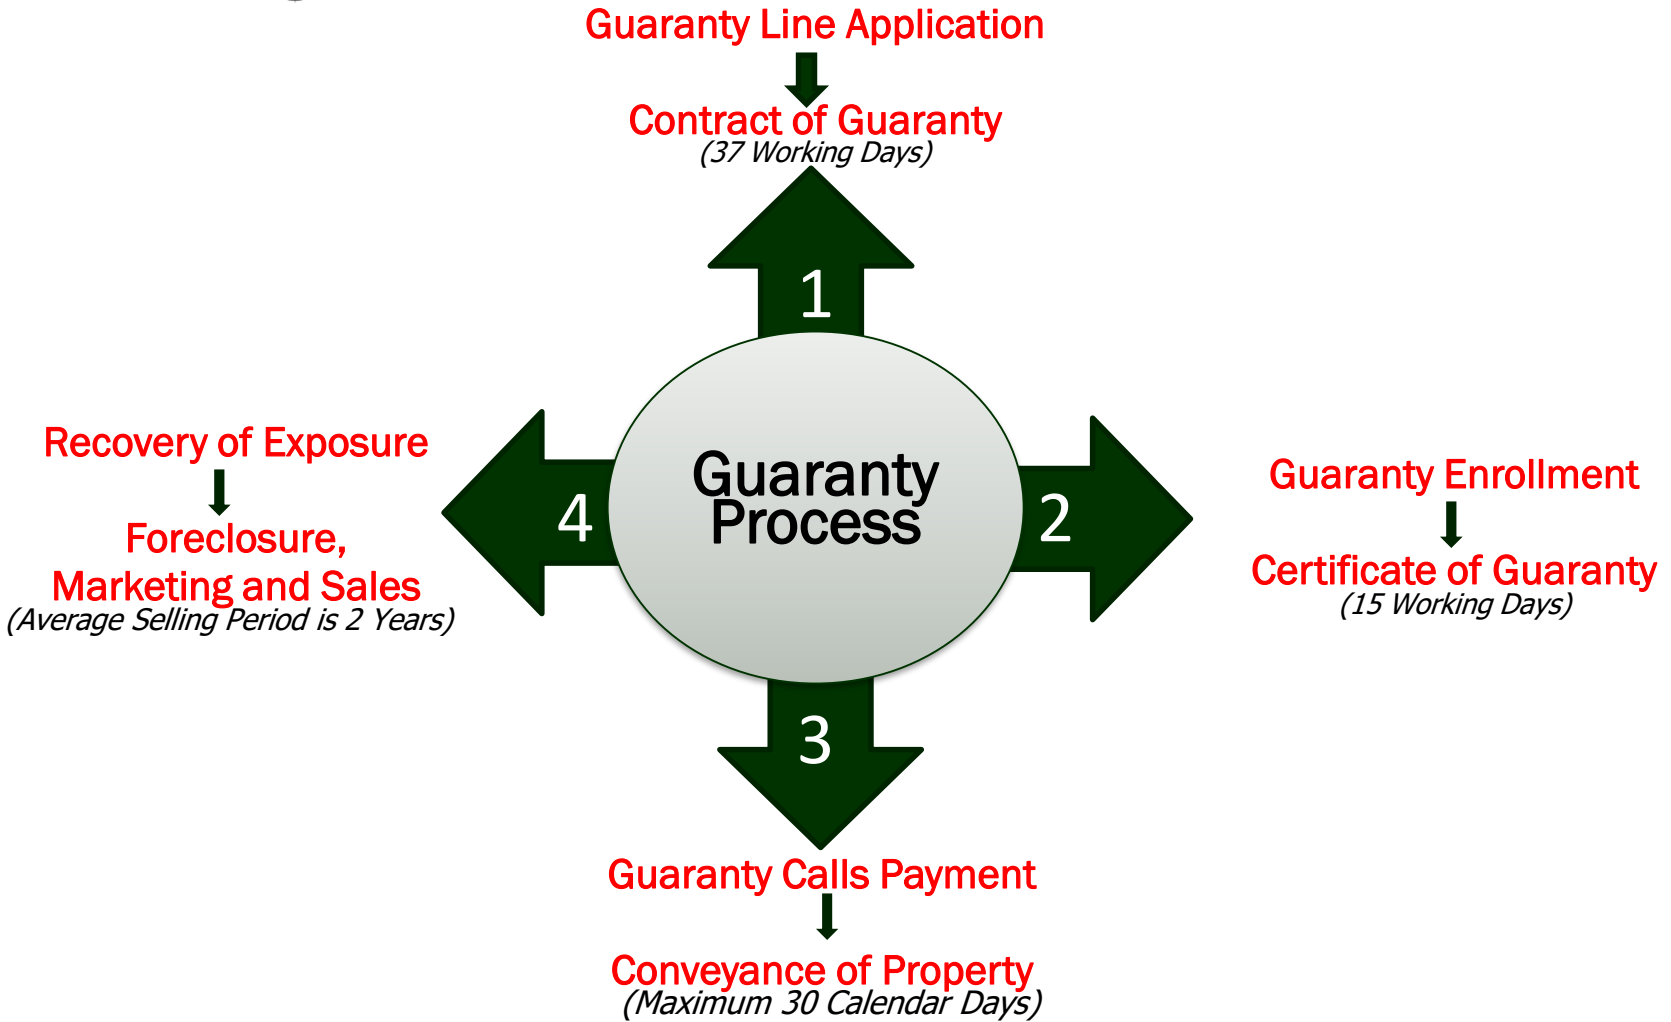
Guaranty Line Application

Contract of Guaranty
(37 Working Days)

1

Guaranty Process

Recovery of Exposure

Foreclosure, Marketing and Sales
(Average Selling Period is 2 Years)

4

2

Guaranty Enrollment

Certificate of Guaranty
(15 Working Days)

3

Guaranty Calls Payment

Conveyance of Property
(Maximum 30 Calendar Days)